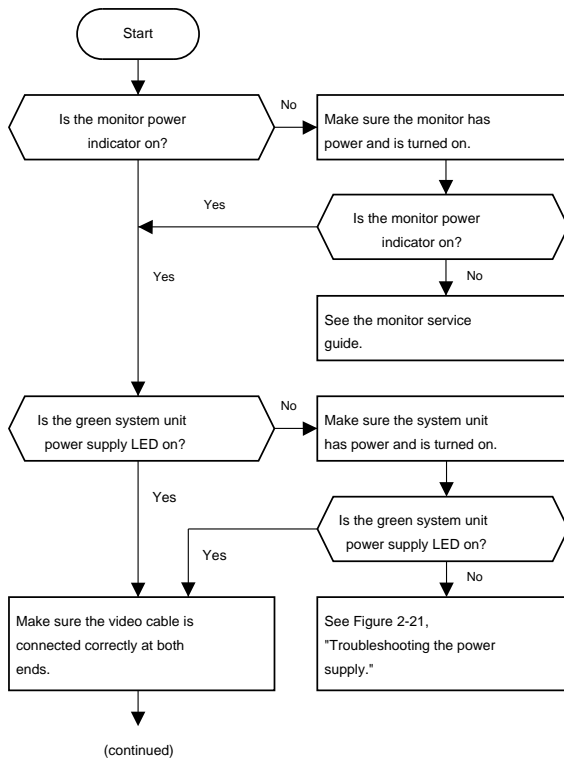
Start

Is the monitor power indicator on?

No

Make sure the monitor has power and is turned on.

Yes

Is the monitor power indicator on?

Yes

No

See the monitor service guide.

Is the green system unit power supply LED on?

No

Make sure the system unit has power and is turned on.

Yes

Is the green system unit power supply LED on?

Yes

No

Make sure the video cable is connected correctly at both ends.

See Figure 2-21, "Troubleshooting the power supply."

(continued)